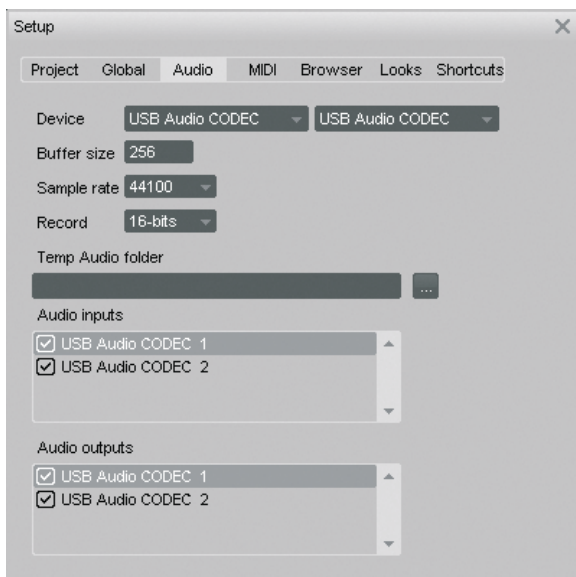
Setup

Project Global Audio MIDI Browser Looks Shortcuts

Device USB Audio CODEC USB Audio CODEC

Buffer size 256

Sample rate 44100

Record 16-bits

Temp Audio folder

...

Audio inputs

USB Audio CODEC 1
USB Audio CODEC 2

Audio outputs

USB Audio CODEC 1
USB Audio CODEC 2